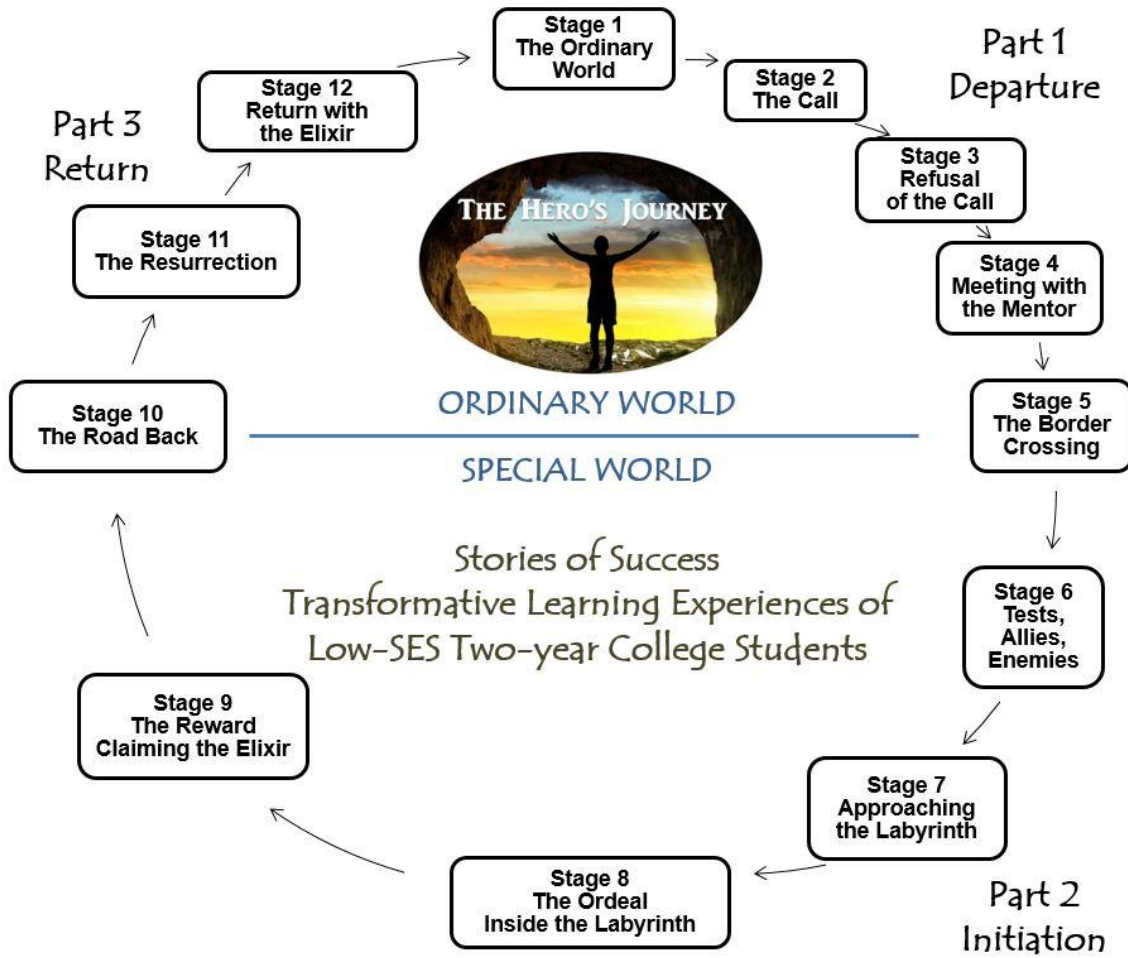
Stage 1
The Ordinary World

Part 1
Departure

Stage 12
Return with the Elixir

Part 3
Return

Stage 2
The Call

Stage 3
Refusal of the Call

THE HERO'S JOURNEY

Stage 11
The Resurrection

Stage 4
Meeting with the Mentor

Stage 10
The Road Back

ORDINARY WORLD

SPECIAL WORLD

Stage 5
The Border Crossing

Stories of Success
Transformative Learning Experiences of
Low-SES Two-year College Students

Stage 6
Tests, Allies, Enemies

Stage 9
The Reward
Claiming the Elixir

Stage 7
Approaching the Labyrinth

Stage 8
The Ordeal
Inside the Labyrinth

Part 2
Initiation